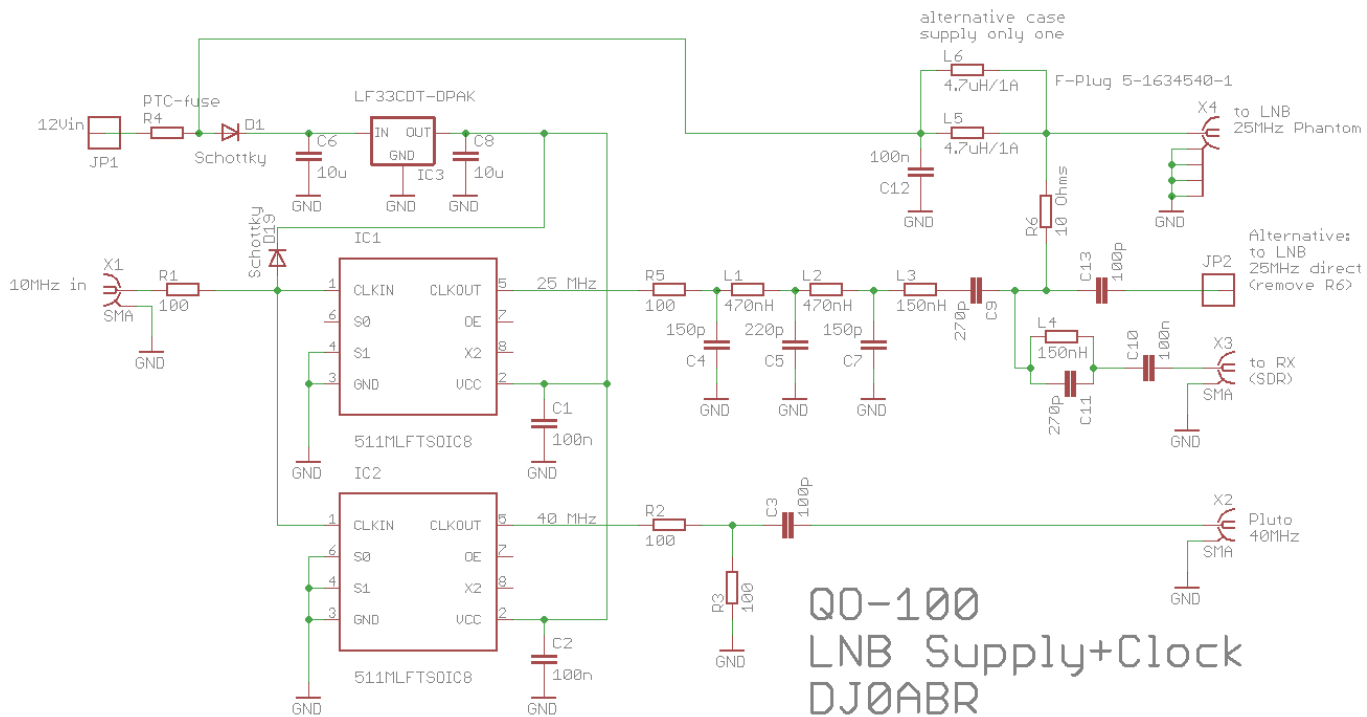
alternative case
supply only one

L6
4.7uH/1A
F-Plug 5-1634540-1
L5
4.7uH/1A
X4
to LNB
25MHz Phantom
100n
C12
GND
GND
R6
10 Ohms

12Vin
JP1
PTC-fuse
R4
D1
Schottky
LF33CDT-DPAK
C6
10u
GND
IN
OUT
GND
IC3
GND
C8
10u
GND

Schottky
D19
IC1

10MHz in
X1
SMA
GND
R1
100
1 CLKIN
6 S0
4 S1
3 GND
GND
CLKOUT 5
OE 7
X2 8
VCC 2
511MLFTSOIC8
25 MHz
C1
100n
GND
R5
100
L1
470nH
L2
470nH
L3
150nH
150p
C4
GND
220p
C5
GND
150p
C7
GND
270p
C9
C13
100p
Alternative:
to LNB
25MHz direct
(remove R6)
JP2
L4
150nH
C10
100n
X3
to RX
(SDR)
SMA
GND
270p
C11

IC2
1 CLKIN
6 S0
4 S1
3 GND
GND
CLKOUT 5
OE 7
X2 8
VCC 2
511MLFTSOIC8
40 MHz
C2
100n
GND
R2
100
C3
100p
R3
100
GND
X2
Pluto
40MHz
SMA
GND

QO-100
LNB Supply+Clock
DJ0ABR